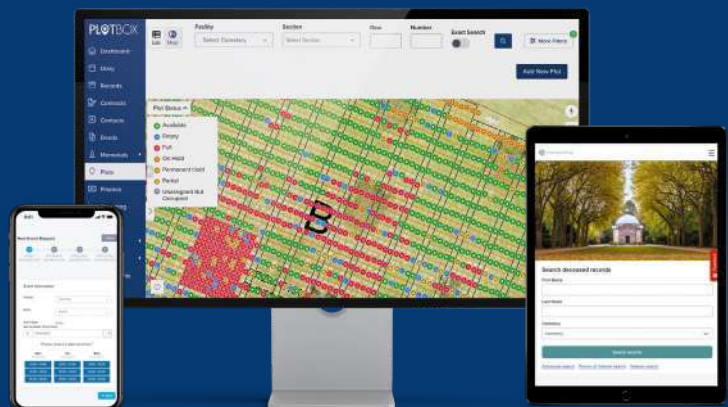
PLOTBOX

Dashboard
Diary
Records
Contacts
Contacts
Events
Memorials
Plots
Finance

List
Map

Facility
Select Cemetery
Section
Select Section
Row
Number
Exact Search
New Filters

Add New Plot

Plot Status
Available
Empty
Full
On Hold
Permanent Hold
Partial
Unassigned But Occupant

Search deceased records
First Name
Last Name
Cemetery
Search records
Advanced search
Search records